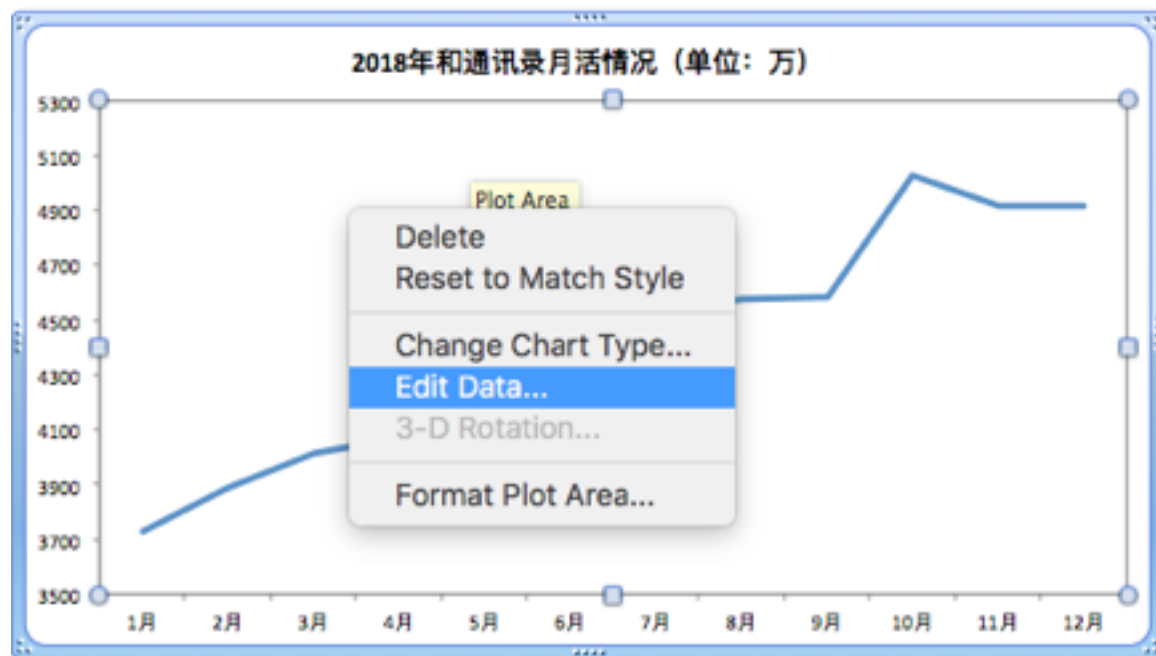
2018年和通讯录月活情况（单位：万）

5300
5100
4900
4700
4500
4300
4100
3900
3700
3500

Plot Area

Delete
Reset to Match Style
Change Chart Type...
Edit Data...
3-D Rotation...
Format Plot Area...

1月
2月
3月
4月
5月
6月
7月
8月
9月
10月
11月
12月